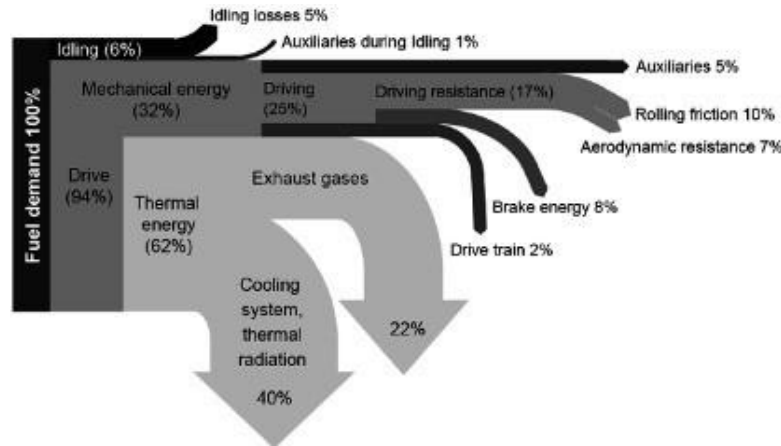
Idling losses 5%

Idling (6%)

Auxiliaries during Idling 1%

Fuel demand 100%

Mechanical energy (32%)

Driving (25%)

Auxiliaries 5%

Driving resistance (17%)

Rolling friction 10%

Aerodynamic resistance 7%

Drive (94%)

Thermal energy (62%)

Exhaust gases

Brake energy 8%

Drive train 2%

Cooling system, thermal radiation

40%

22%